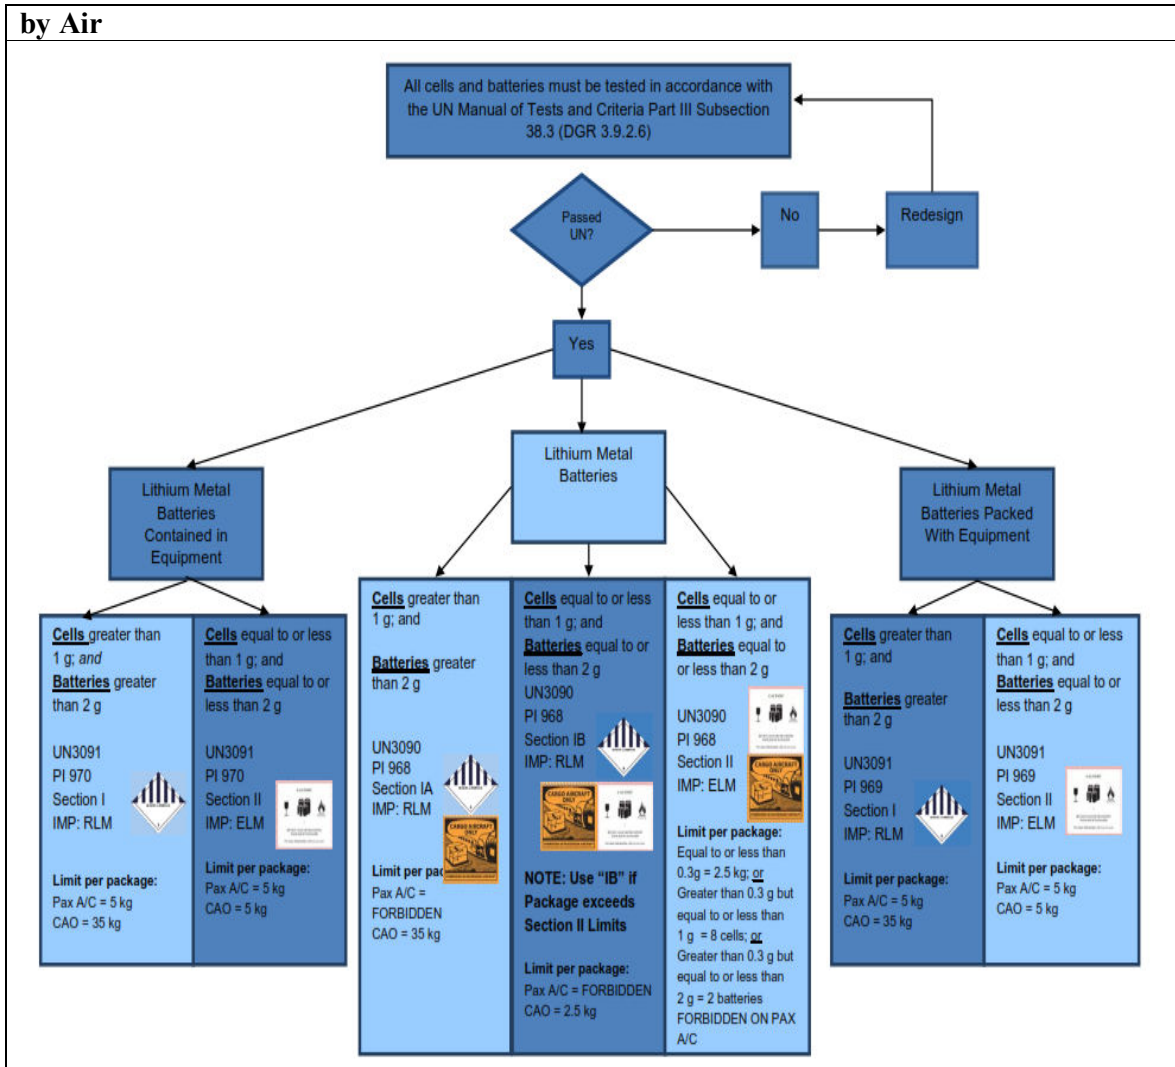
by Air

All cells and batteries must be tested in accordance with the UN Manual of Tests and Criteria Part III Subsection 38.3 (DGR 3.9.2.6)

Passed UN?

No

Redesign

Yes

Lithium Metal Batteries Contained in Equipment

Lithium Metal Batteries

Lithium Metal Batteries Packed With Equipment

Cells greater than 1 g; and Batteries greater than 2 g

UN3091
PI 970
Section I
IMP: RLM

Limit per package:
Pax A/C = 5 kg
CAO = 35 kg

Cells equal to or less than 1 g; and Batteries equal to or less than 2 g

UN3091
PI 970
Section II
IMP: ELM

Limit per package:
Pax A/C = 5 kg
CAO = 5 kg

Cells greater than 1 g; and

Batteries greater than 2 g

UN3090
PI 968
Section IA
IMP: RLM

Limit per pa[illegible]
Pax A/C = FORBIDDEN
CAO = 35 kg

Cells equal to or less than 1 g; and Batteries equal to or less than 2 g
UN3090
PI 968
Section IB
IMP: RLM

NOTE: Use "IB" if Package exceeds Section II Limits

Limit per package:
Pax A/C = FORBIDDEN
CAO = 2.5 kg

Cells equal to or less than 1 g; and Batteries equal to or less than 2 g

UN3090
PI 968
Section II
IMP: ELM

Limit per package:
Equal to or less than 0.3g = 2.5 kg; or
Greater than 0.3 g but equal to or less than 1 g = 8 cells; or
Greater than 0.3 g but equal to or less than 2 g = 2 batteries
FORBIDDEN ON PAX A/C

Cells greater than 1 g; and

Batteries greater than 2 g

UN3091
PI 969
Section I
IMP: RLM

Limit per package:
Pax A/C = 5 kg
CAO = 35 kg

Cells equal to or less than 1 g; and Batteries equal to or less than 2 g

UN3091
PI 969
Section II
IMP: ELM

Limit per package:
Pax A/C = 5 kg
CAO = 5 kg